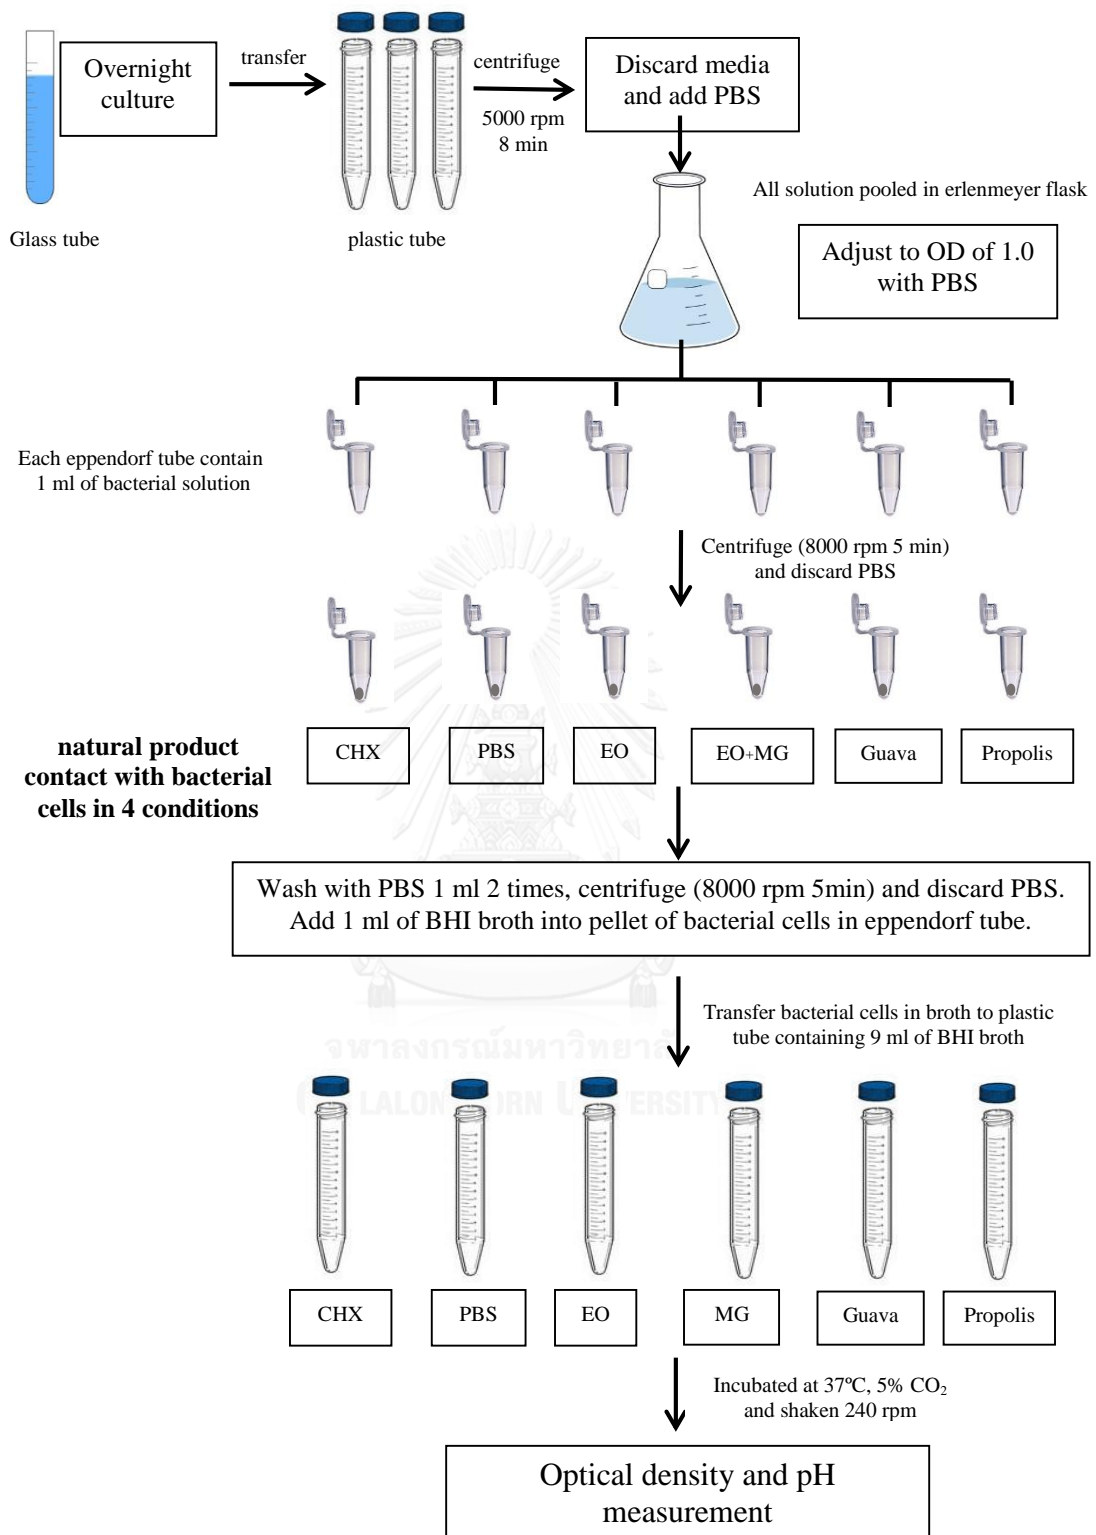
Overnight culture

transfer

centrifuge

5000 rpm
8 min

Discard media and add PBS

Glass tube

plastic tube

All solution pooled in erlenmeyer flask

Adjust to OD of 1.0 with PBS

Each eppendorf tube contain 1 ml of bacterial solution

Centrifuge (8000 rpm 5 min) and discard PBS

natural product contact with bacterial cells in 4 conditions

CHX

PBS

EO

EO+MG

Guava

Propolis

Wash with PBS 1 ml 2 times, centrifuge (8000 rpm 5min) and discard PBS. Add 1 ml of BHI broth into pellet of bacterial cells in eppendorf tube.

Transfer bacterial cells in broth to plastic tube containing 9 ml of BHI broth

จุฬาลงกรณ์มหาวิทยาลัย
CHULALONGKORN UNIVERSITY

CHX

PBS

EO

MG

Guava

Propolis

Incubated at 37ºC, 5% $CO_2$ and shaken 240 rpm

Optical density and pH measurement